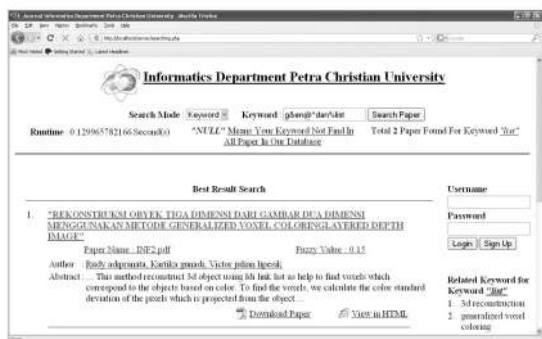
Informatics Department Petra Christian University

Search Mode Keyword Keyword g&en@*dan*ulist Search Paper

Runtime 0.129965782166 Second(s) "NULL" Means Your Keyword Not Find In All Paper In Our Database Total 2 Paper Found For Keyword "list"

Best Result Search

1. "REKONSTRUKSI OBYEK TIGA DIMENSI DARI GAMBAR DUA DIMENSI MENGGUNAKAN METODE GENERALIZED VOXEL COLORINGLAYERED DEPTH IMAGE"

Paper Name : INF2.pdf Fuzzy Value : 0.15

Author : Rudy adipranata, Kartika gunadi, Victor julian lipesik

Abstract : ... This method reconstruct 3d object using ldi link list as help to find voxels which correspond to the objects based on color. To find the voxels, we calculate the color standard deviation of the pixels which is projected from the object ...

Download Paper View in HTML

Username

Password

Login Sign Up

Related Keyword for Keyword "list"

1. 3d reconstruction
2. generalized voxel coloring